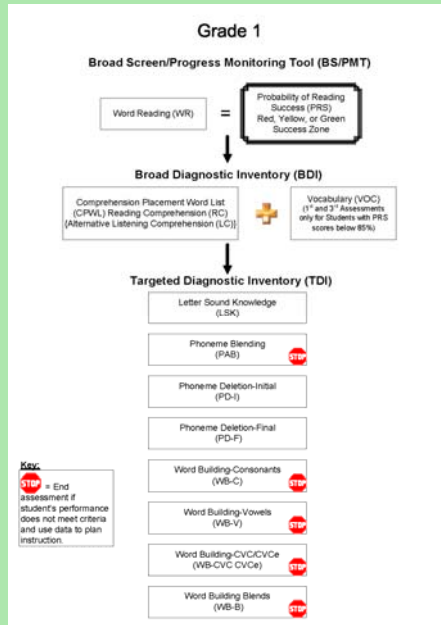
Grade 1

Broad Screen/Progress Monitoring Tool (BS/PMT)

Word Reading (WR)

=

Probability of Reading Success (PRS) Red, Yellow, or Green Success Zone

Broad Diagnostic Inventory (BDI)

Comprehension Placement Word List (CPWL) Reading Comprehension (RC) (Alternative Listening Comprehension (LC))

Vocabulary (VOC) ($1^{st}$ and $3^{rd}$ Assessments only for Students with PRS scores below 85%)

Targeted Diagnostic Inventory (TDI)

Letter Sound Knowledge (LSK)

Phoneme Blending (PAB)

STOP

Phoneme Deletion-Initial (PD-I)

Phoneme Deletion-Final (PD-F)

Key:

STOP = End assessment if student's performance does not meet criteria and use data to plan instruction.

Word Building-Consonants (WB-C)

STOP

Word Building-Vowels (WB-V)

STOP

Word Building-CVC/CVCe (WB-CVC CVCe)

STOP

Word Building Blends (WB-B)

STOP